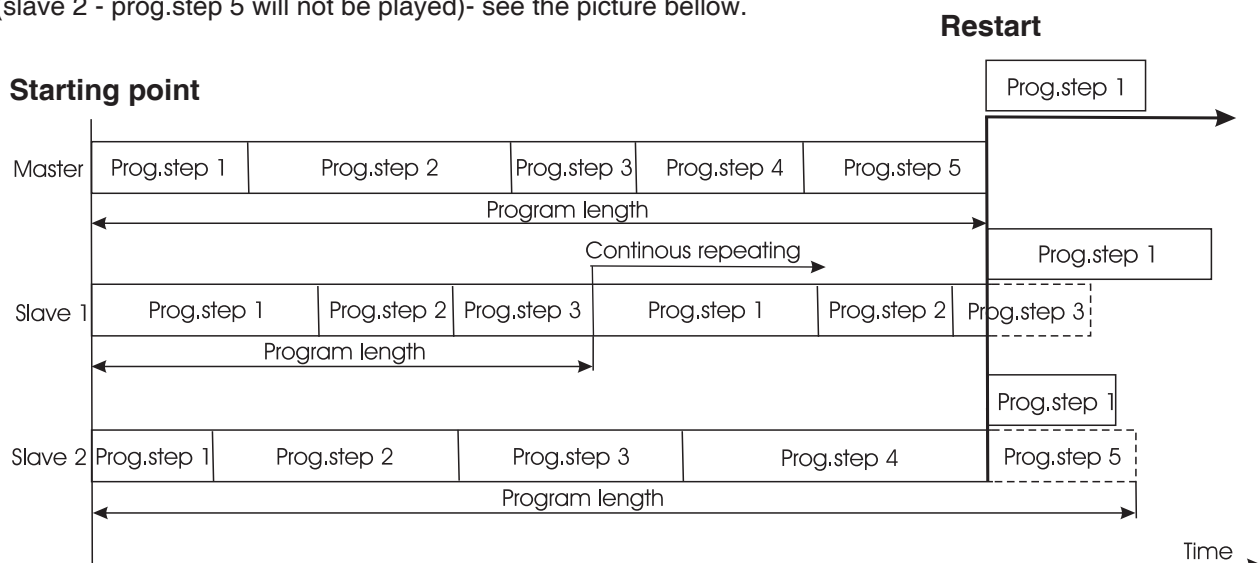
(slave 2 - prog.step 5 will not be played)- see the picture bellow.

Restart

Starting point

Prog.step 1

Master Prog.step 1 Prog.step 2 Prog.step 3 Prog.step 4 Prog.step 5

Program length

Continous repeating

Prog.step 1

Slave 1 Prog.step 1 Prog.step 2 Prog.step 3 Prog.step 1 Prog.step 2 Prog.step 3

Program length

Prog.step 1

Slave 2 Prog.step 1 Prog.step 2 Prog.step 3 Prog.step 4 Prog.step 5

Program length

Time